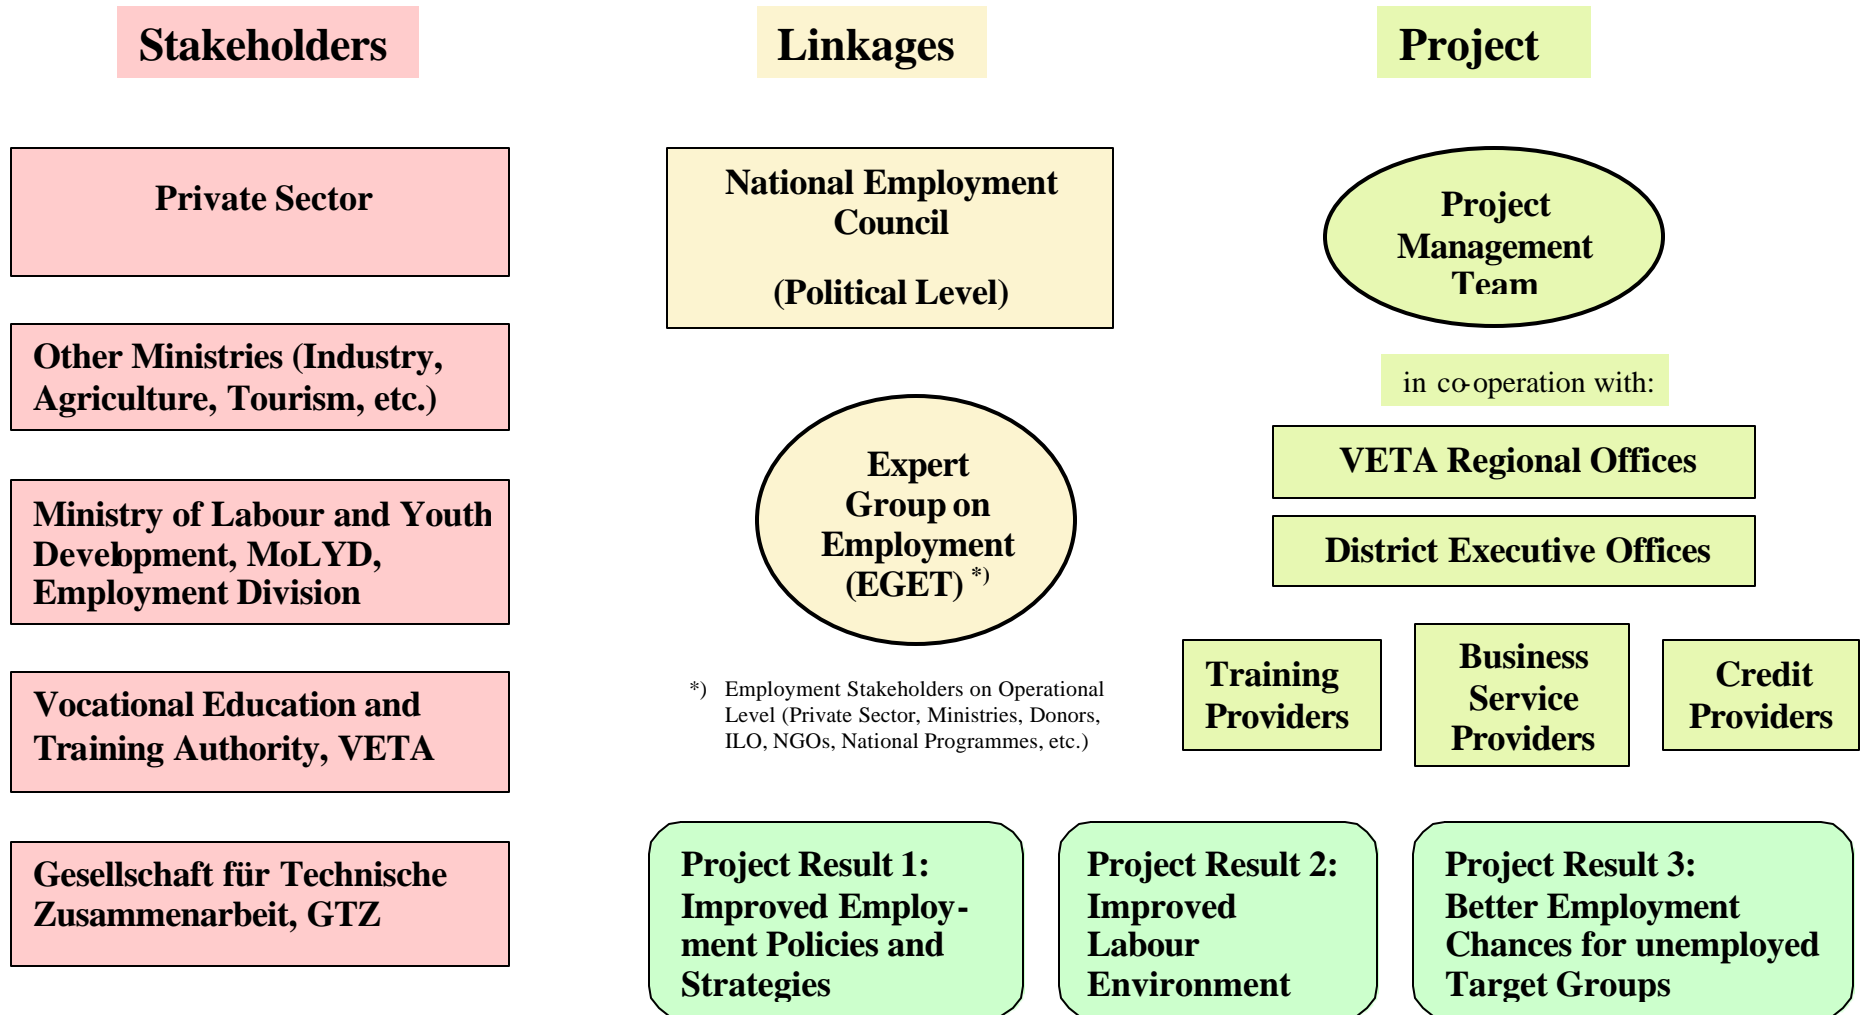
Stakeholders

Private Sector

Other Ministries (Industry, Agriculture, Tourism, etc.)

Ministry of Labour and Youth Development, MoLYD, Employment Division

Vocational Education and Training Authority, VETA

Gesellschaft für Technische Zusammenarbeit, GTZ

Linkages

National Employment Council

(Political Level)

Expert Group on Employment (EGET) *)

*) Employment Stakeholders on Operational Level (Private Sector, Ministries, Donors, ILO, NGOs, National Programmes, etc.)

Project

Project Management Team

in co-operation with:

VETA Regional Offices

District Executive Offices

Training Providers

Business Service Providers

Credit Providers

Project Result 1: Improved Employment Policies and Strategies

Project Result 2: Improved Labour Environment

Project Result 3: Better Employment Chances for unemployed Target Groups